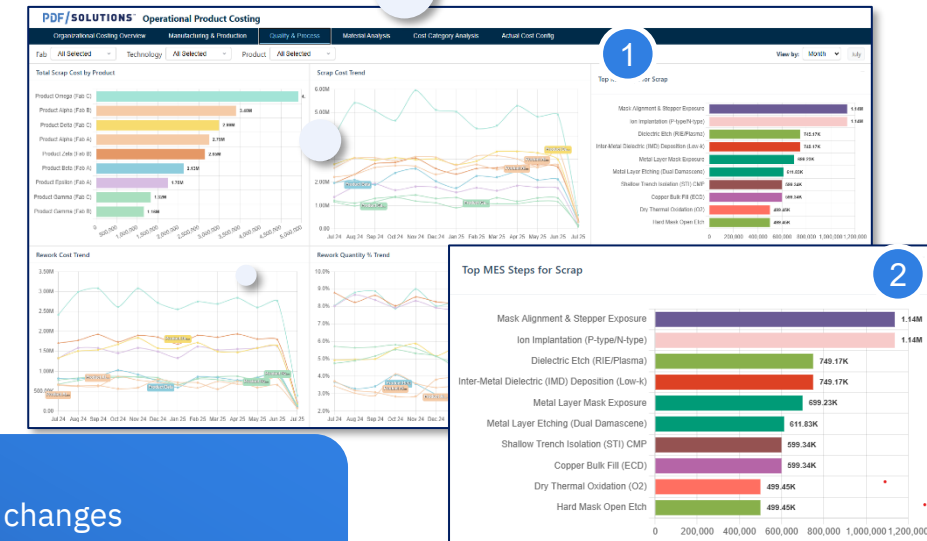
PDF/SOLUTIONS™ Operational Product Costing

Organizational Costing Overview | Manufacturing & Production | Quality & Process | Material Analysis | Cost Category Analysis | Actual Cost Config

Fab All Selected | Technology All Selected | Product All Selected | View by: Month | July

Total Scrap Cost by Product

Product Omega (Fab C) 4.
Product Alpha (Fab B) 3.49M
Product Delta (Fab C) 2.99M
Product Alpha (Fab A) 2.75M
Product Zeta (Fab B) 2.59M
Product Beta (Fab A) 2.02M
Product Epsilon (Fab A) 1.75M
Product Gamma (Fab C) 1.53M
Product Gamma (Fab B) 1.18M

0 500,000 1,000,000 1,500,000 2,000,000 2,500,000 3,000,000 3,500,000 4,000,000 4,500,000 5,000,000

Scrap Cost Trend

6.00M 2.00M 0.00M
Jul 24 Aug 24 Sep 24 Oct 24 Nov 24 Dec 24 Jan 25 Feb 25 Mar 25 Apr 25 May 25 Jun 25 Jul 25

1

Top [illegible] for Scrap

Mask Alignment & Stepper Exposure 1.14M
Ion Implantation (P-type/N-type) 1.14M
Dielectric Etch (RIE/Plasma) 749.17K
Inter-Metal Dielectric (IMD) Deposition (Low-k) 749.17K
Metal Layer Mask Exposure 699.23K
Metal Layer Etching (Dual Damascene) 611.83K
Shallow Trench Isolation (STI) CMP 599.34K
Copper Bulk Fill (ECD) 599.34K
Dry Thermal Oxidation (O2) 499.45K
Hard Mask Open Etch 499.45K

0 200,000 400,000 600,000 800,000 1,000,000 1,200,000

Rework Cost Trend

3.50M 3.00M 2.50M 2.00M 1.50M 1.00M 500.00K 0.00
Jul 24 Aug 24 Sep 24 Oct 24 Nov 24 Dec 24 Jan 25 Feb 25 Mar 25 Apr 25 May 25 Jun 25 Jul 25

Rework Quantity % Trend

10.0% 9.0% 8.0% 7.0% 6.0% 5.0% 4.0% 3.0% 2.0%
Jul 24 Aug 24 Sep 24 Oct 24

2

Top MES Steps for Scrap

Mask Alignment & Stepper Exposure 1.14M
Ion Implantation (P-type/N-type) 1.14M
Dielectric Etch (RIE/Plasma) 749.17K
Inter-Metal Dielectric (IMD) Deposition (Low-k) 749.17K
Metal Layer Mask Exposure 699.23K
Metal Layer Etching (Dual Damascene) 611.83K
Shallow Trench Isolation (STI) CMP 599.34K
Copper Bulk Fill (ECD) 599.34K
Dry Thermal Oxidation (O2) 499.45K
Hard Mask Open Etch 499.45K

0 200,000 400,000 600,000 800,000 1,000,000 1,200,000

changes